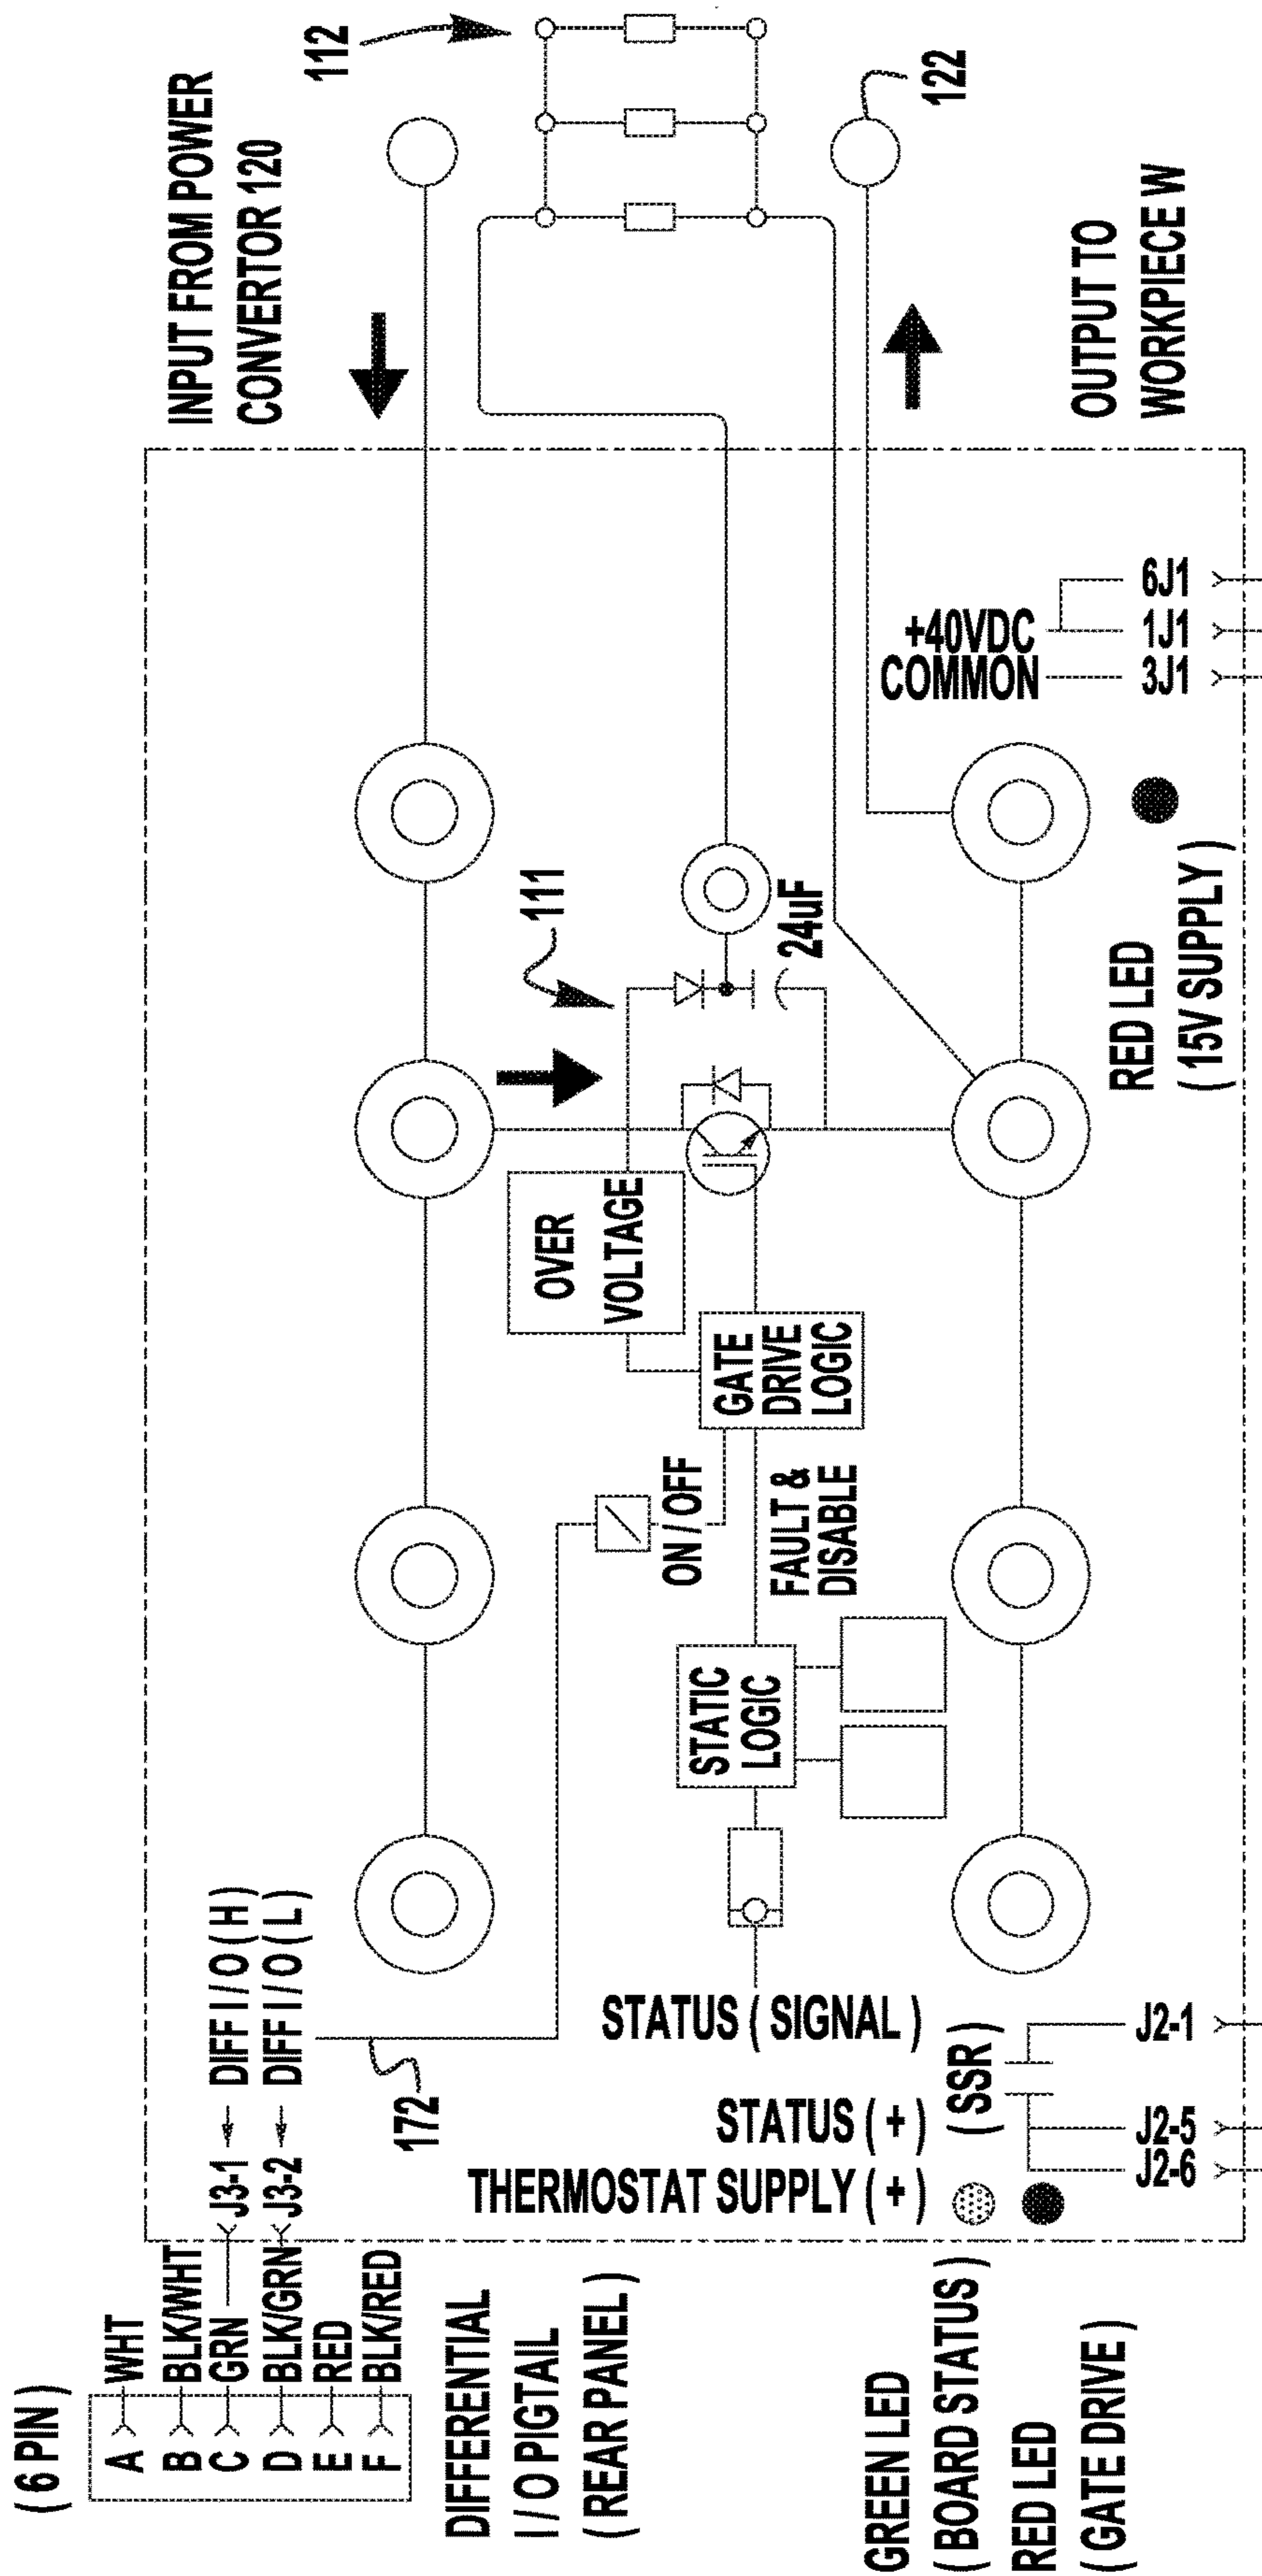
INPUT FROM POWER CONVERTOR 120

112

122

OUTPUT TO WORKPIECE W

111

24uF

OVER VOLTAGE

GATE DRIVE LOGIC

ON / OFF

FAULT & DISABLE

STATIC LOGIC

+40VDC
COMMON

6J1
1J1
3J1

RED LED
( 15V SUPPLY )

DIFF I / O ( H )
DIFF I / O ( L )

172

STATUS ( SIGNAL )

STATUS ( + )

THERMOSTAT SUPPLY ( + )

( SSR )

J2-1
J2-5
J2-6

J3-1
J3-2

( 6 PIN )

A WHT
B BLK/WHT
C GRN
D BLK/GRN
E RED
F BLK/RED

DIFFERENTIAL I / O PIGTAIL ( REAR PANEL )

GREEN LED ( BOARD STATUS )
RED LED ( GATE DRIVE )